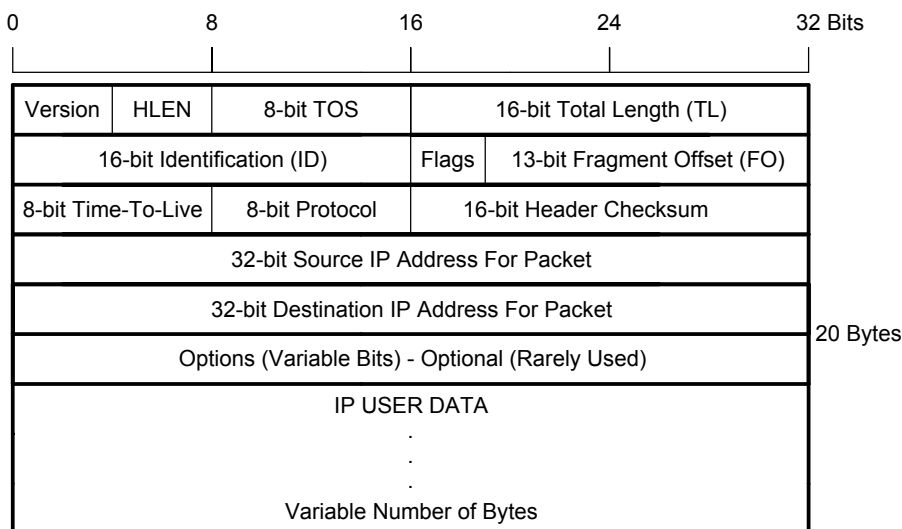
0 8 16 24 32 Bits

| Version | HLEN | 8-bit TOS | 16-bit Total Length (TL) |
|---|---|---|---|
| 16-bit Identification (ID) | | Flags | 13-bit Fragment Offset (FO) |
| 8-bit Time-To-Live | 8-bit Protocol | 16-bit Header Checksum | |
| 32-bit Source IP Address For Packet | | | |
| 32-bit Destination IP Address For Packet | | | |
| Options (Variable Bits) - Optional (Rarely Used) | | | |

20 Bytes

IP USER DATA
.
.
.
Variable Number of Bytes